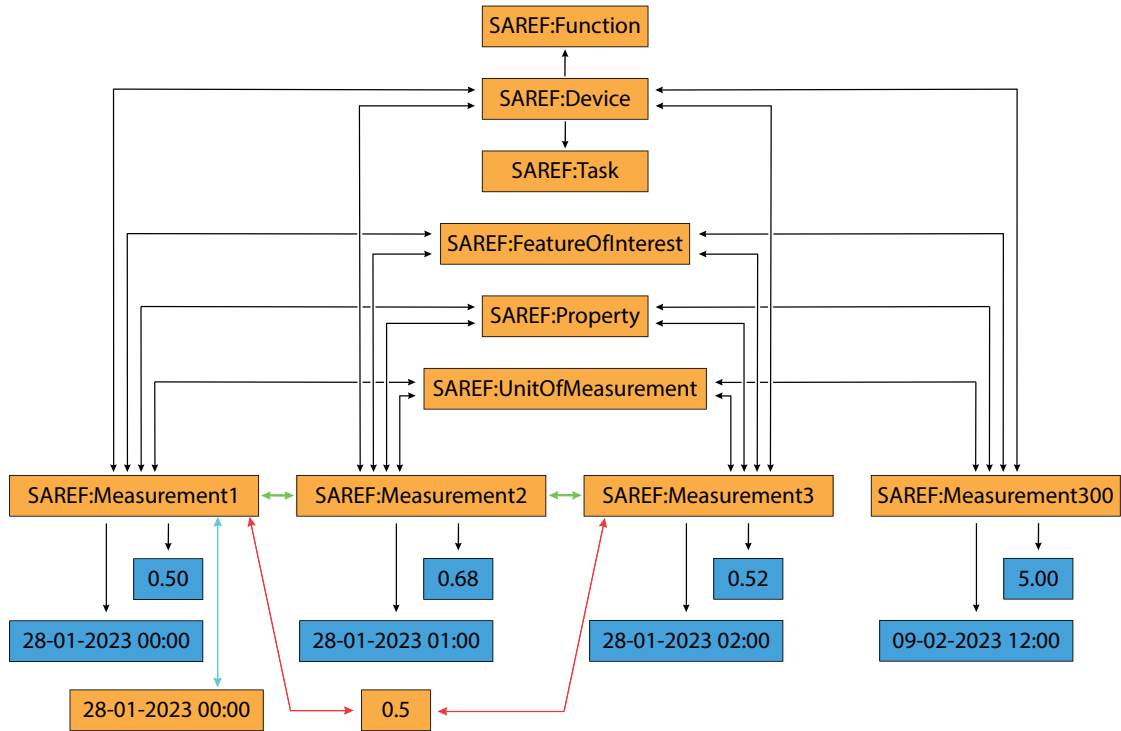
SAREF:Function

SAREF:Device

SAREF:Task

SAREF:FeatureOfInterest

SAREF:Property

SAREF:UnitOfMeasurement

SAREF:Measurement1

SAREF:Measurement2

SAREF:Measurement3

SAREF:Measurement300

0.50

0.68

0.52

5.00

28-01-2023 00:00

28-01-2023 01:00

28-01-2023 02:00

09-02-2023 12:00

28-01-2023 00:00

0.5